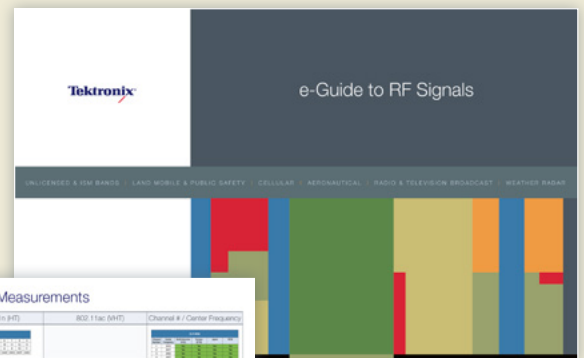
Tektronix

e-Guide to RF Signals

UNLICENSED & ISM BANDS / LAND MOBILE & PUBLIC SAFETY / CELLULAR / AERONAUTICAL / RADIO & TELEVISION BROADCAST / WEATHER RADAR

Measurements

n (HT) 802.11ac (VHT) Channel # / Center Frequency